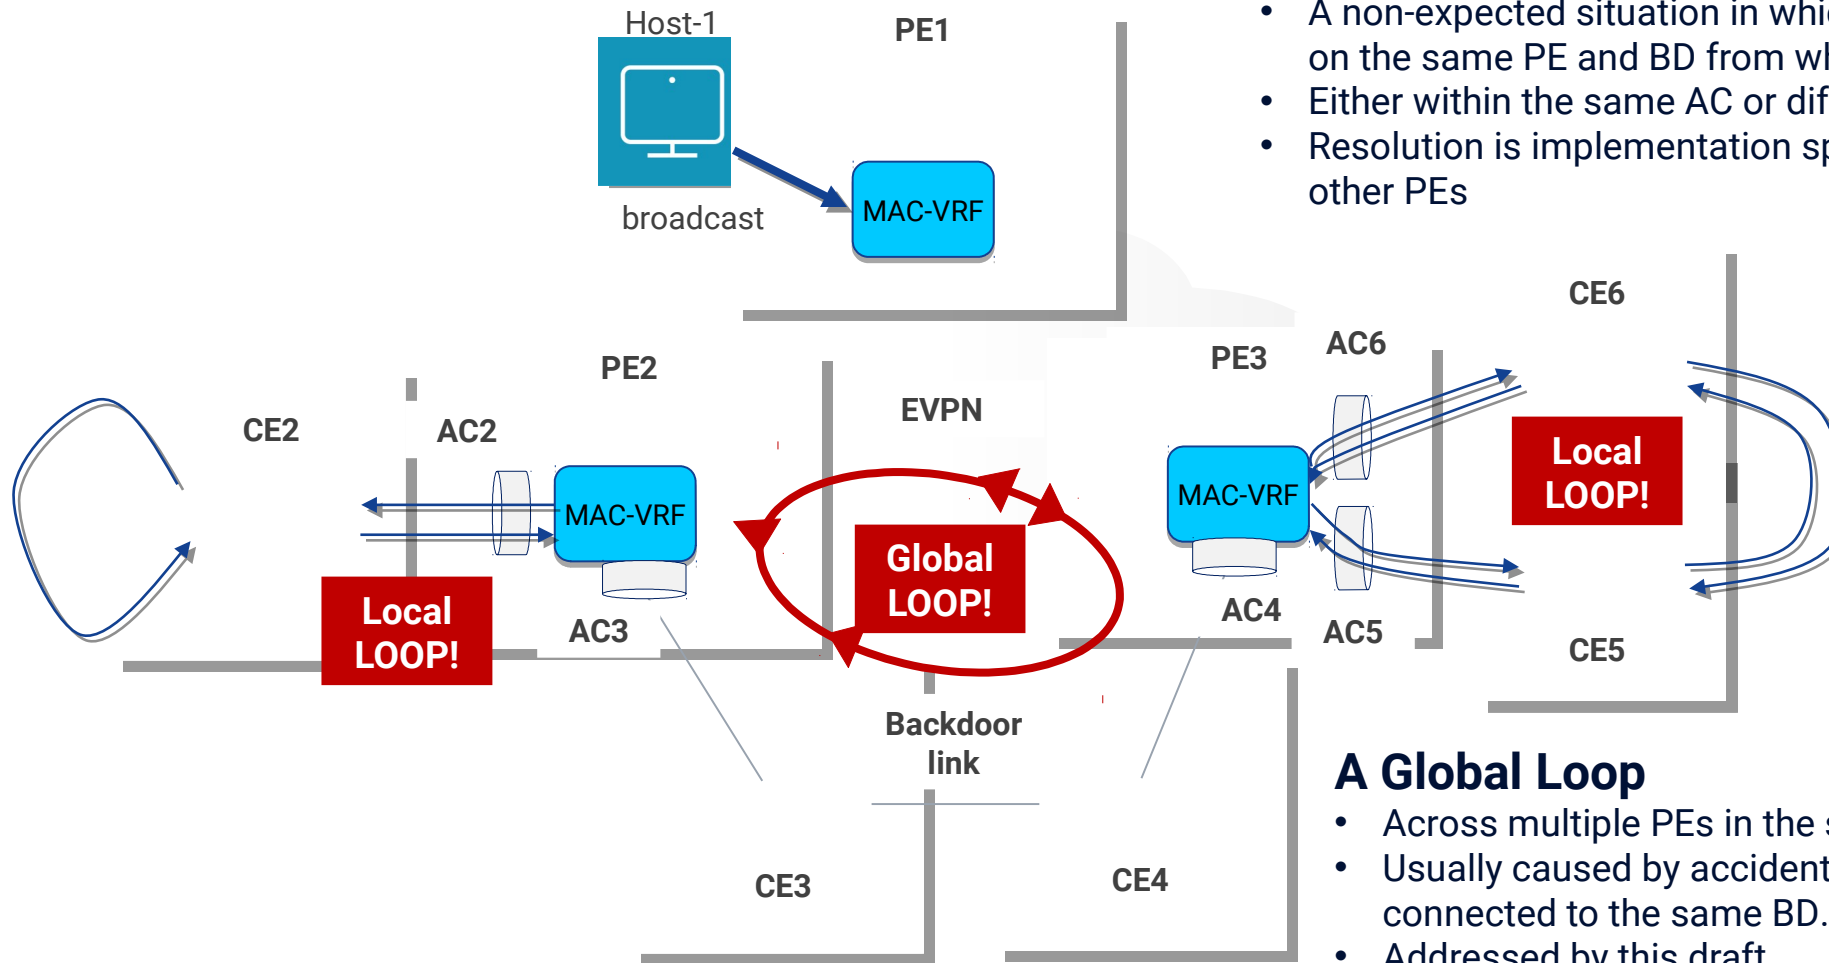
Host-1

PE1

broadcast

MAC-VRF

• A non-expected situation in whi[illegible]
on the same PE and BD from wh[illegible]
• Either within the same AC or dif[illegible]
• Resolution is implementation sp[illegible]
other PEs

CE6

PE2

EVPN

PE3

AC6

CE2

AC2

MAC-VRF

MAC-VRF

Local LOOP!

Global LOOP!

Local LOOP!

AC3

AC4

AC5

CE5

Backdoor link

A Global Loop
• Across multiple PEs in the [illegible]
• Usually caused by accident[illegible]
connected to the same BD.
• Addressed by this draft

CE3

CE4